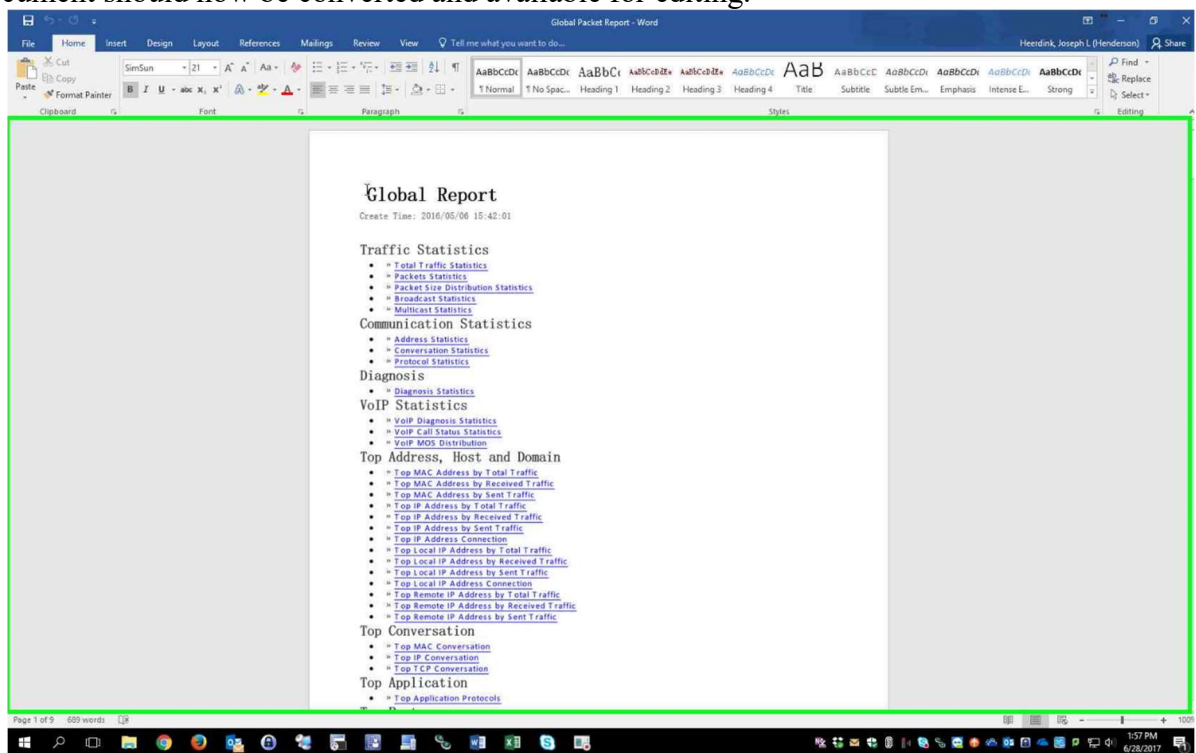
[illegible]cument should now be converted and available for editing.

Global Packet Report - Word

File Home Insert Design Layout References Mailings Review View Tell me what you want to do... Heerdink, Joseph L (Henderson) Share

Cut Copy Paste Format Painter Clipboard
SimSun 21 Font
Paragraph
AaBbCcDc ¶ Normal AaBbCcDc ¶ No Spac... AaBbCc Heading 1 AaBbCcDdEe Heading 2 AaBbCcDdEe Heading 3 AaBbCcDc Heading 4 AaB Title AaBbCcC Subtitle AaBbCcDc Subtle Em... AaBbCcDc Emphasis AaBbCcDc Intense E... AaBbCcDc Strong
Styles
Find Replace Select Editing

Global Report
Create Time: 2016/05/06 15:42:01

Traffic Statistics
- » Total Traffic Statistics
- » Packets Statistics
- » Packet Size Distribution Statistics
- » Broadcast Statistics
- » Multicast Statistics

Communication Statistics
- » Address Statistics
- » Conversation Statistics
- » Protocol Statistics

Diagnosis
- » Diagnosis Statistics

VoIP Statistics
- » VoIP Diagnosis Statistics
- » VoIP Call Status Statistics
- » VoIP MOS Distribution

Top Address, Host and Domain
- » Top MAC Address by Total Traffic
- » Top MAC Address by Received Traffic
- » Top MAC Address by Sent Traffic
- » Top IP Address by Total Traffic
- » Top IP Address by Received Traffic
- » Top IP Address by Sent Traffic
- » Top IP Address Connection
- » Top Local IP Address by Total Traffic
- » Top Local IP Address by Received Traffic
- » Top Local IP Address by Sent Traffic
- » Top Local IP Address Connection
- » Top Remote IP Address by Total Traffic
- » Top Remote IP Address by Received Traffic
- » Top Remote IP Address by Sent Traffic

Top Conversation
- » Top MAC Conversation
- » Top IP Conversation
- » Top TCP Conversation

Top Application
- » Top Application Protocols

Page 1 of 9 689 words

1:57 PM 6/28/2017